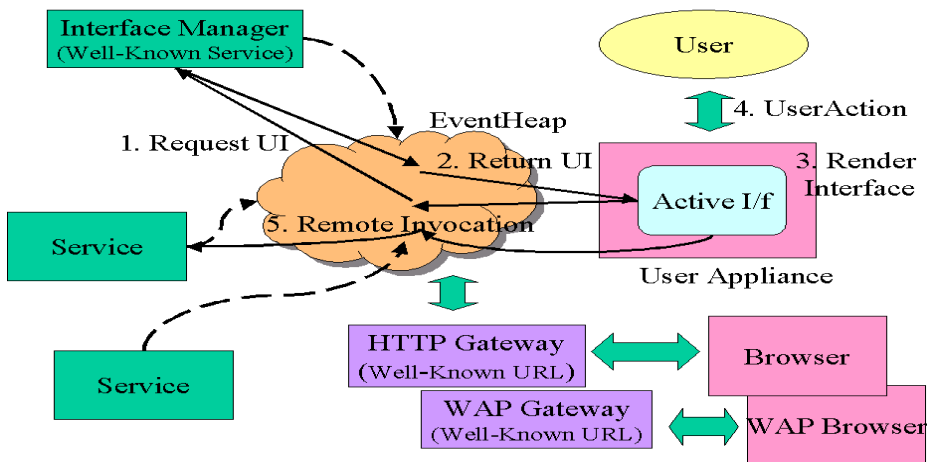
Interface Manager
(Well-Known Service)

User

4. UserAction

EventHeap

1. Request UI

2. Return UI

3. Render Interface

Active I/f

Service

5. Remote Invocation

User Appliance

HTTP Gateway
(Well-Known URL)

Browser

Service

WAP Gateway
(Well-Known URL)

WAP Browser